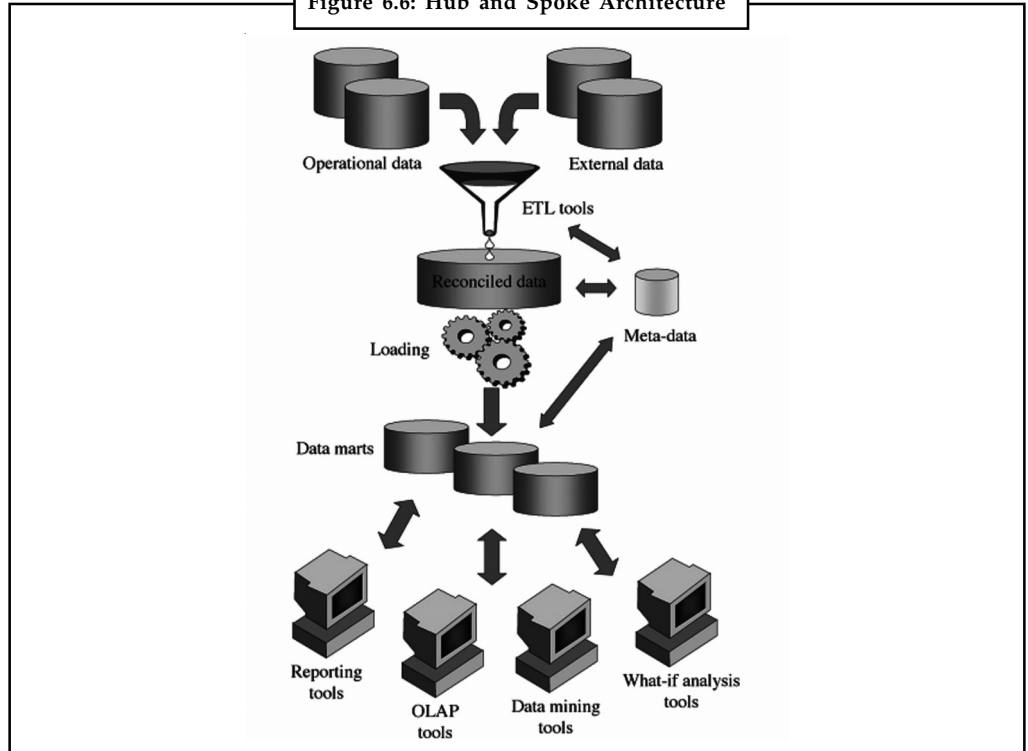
Figure 6.6: Hub and Spoke Architecture

Operational data

External data

ETL tools

Reconciled data

Meta-data

Loading

Data marts

Reporting tools

OLAP tools

Data mining tools

What-if analysis tools